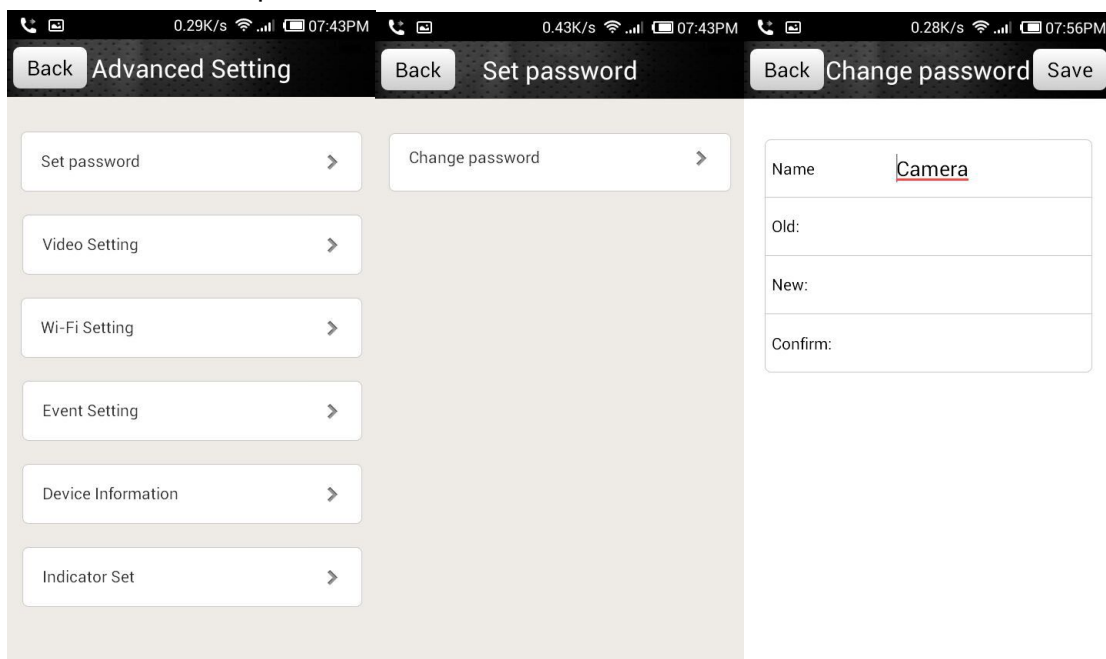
0.29K/s 07:43PM

Back Advanced Setting

Set password

Video Setting

Wi-Fi Setting

Event Setting

Device Information

Indicator Set

0.43K/s 07:43PM

Back Set password

Change password

0.28K/s 07:56PM

Back Change password Save

Name Camera

Old:

New:

Confirm: